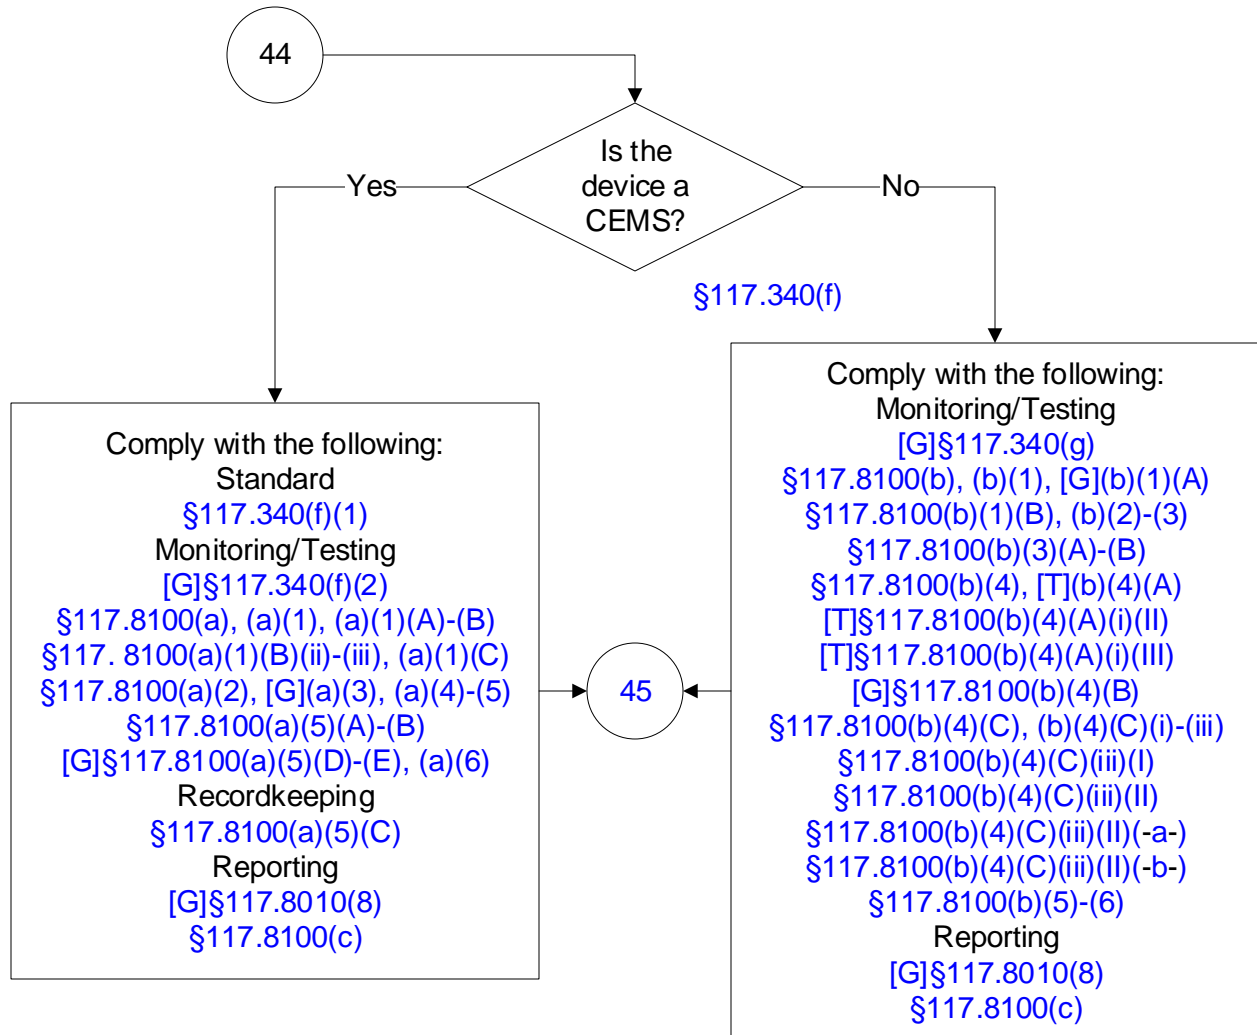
44

Is the device a CEMS?

§117.340(f)

Yes

No

Comply with the following:
Standard
§117.340(f)(1)
Monitoring/Testing
[G]§117.340(f)(2)
§117.8100(a), (a)(1), (a)(1)(A)-(B)
§117. 8100(a)(1)(B)(ii)-(iii), (a)(1)(C)
§117.8100(a)(2), [G](a)(3), (a)(4)-(5)
§117.8100(a)(5)(A)-(B)
[G]§117.8100(a)(5)(D)-(E), (a)(6)
Recordkeeping
§117.8100(a)(5)(C)
Reporting
[G]§117.8010(8)
§117.8100(c)

45

Comply with the following:
Monitoring/Testing
[G]§117.340(g)
§117.8100(b), (b)(1), [G](b)(1)(A)
§117.8100(b)(1)(B), (b)(2)-(3)
§117.8100(b)(3)(A)-(B)
§117.8100(b)(4), [T](b)(4)(A)
[T]§117.8100(b)(4)(A)(i)(II)
[T]§117.8100(b)(4)(A)(i)(III)
[G]§117.8100(b)(4)(B)
§117.8100(b)(4)(C), (b)(4)(C)(i)-(iii)
§117.8100(b)(4)(C)(iii)(I)
§117.8100(b)(4)(C)(iii)(II)
§117.8100(b)(4)(C)(iii)(II)(-a-)
§117.8100(b)(4)(C)(iii)(II)(-b-)
§117.8100(b)(5)-(6)
Reporting
[G]§117.8010(8)
§117.8100(c)